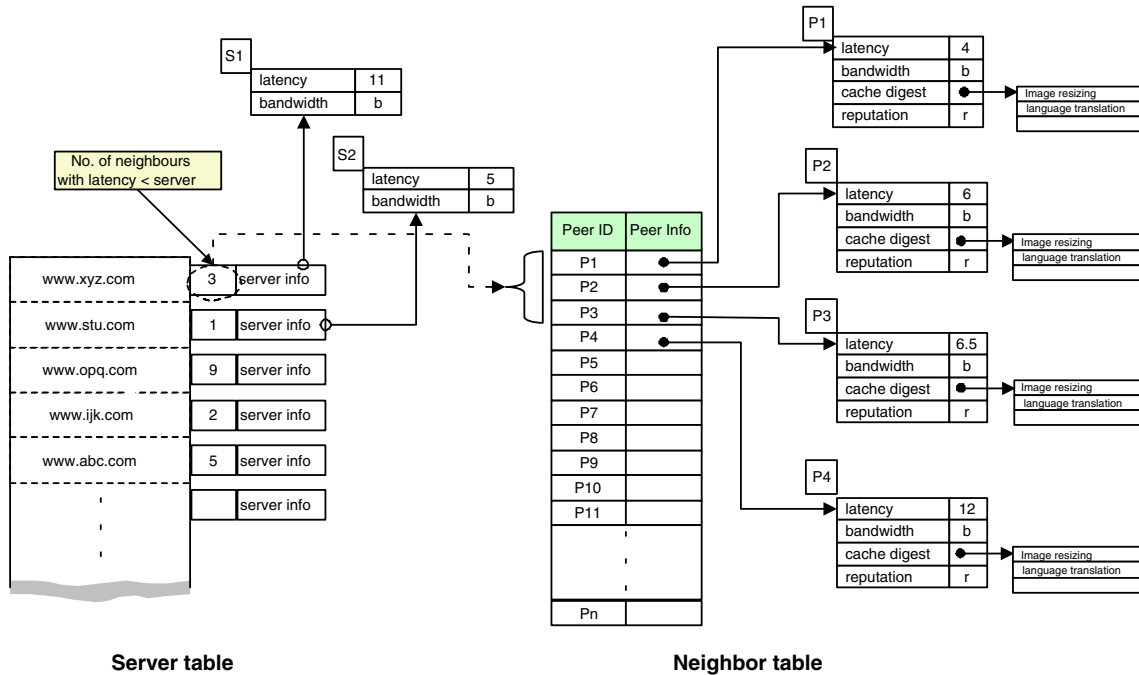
S1

| latency | 11 |
|---|---|
| bandwidth | b |

S2

| latency | 5 |
|---|---|
| bandwidth | b |

No. of neighbours with latency < server

| | | |
|---|---|---|
| www.xyz.com | 3 | server info |
| www.stu.com | 1 | server info |
| www.opq.com | 9 | server info |
| www.ijk.com | 2 | server info |
| www.abc.com | 5 | server info |
| | | server info |

Server table

| Peer ID | Peer Info |
|---|---|
| P1 | |
| P2 | |
| P3 | |
| P4 | |
| P5 | |
| P6 | |
| P7 | |
| P8 | |
| P9 | |
| P10 | |
| P11 | |
| Pn | |

Neighbor table

P1

| latency | 4 |
|---|---|
| bandwidth | b |
| cache digest | |
| reputation | r |

Image resizing
language translation

P2

| latency | 6 |
|---|---|
| bandwidth | b |
| cache digest | |
| reputation | r |

Image resizing
language translation

P3

| latency | 6.5 |
|---|---|
| bandwidth | b |
| cache digest | |
| reputation | r |

Image resizing
language translation

P4

| latency | 12 |
|---|---|
| bandwidth | b |
| cache digest | |
| reputation | r |

Image resizing
language translation